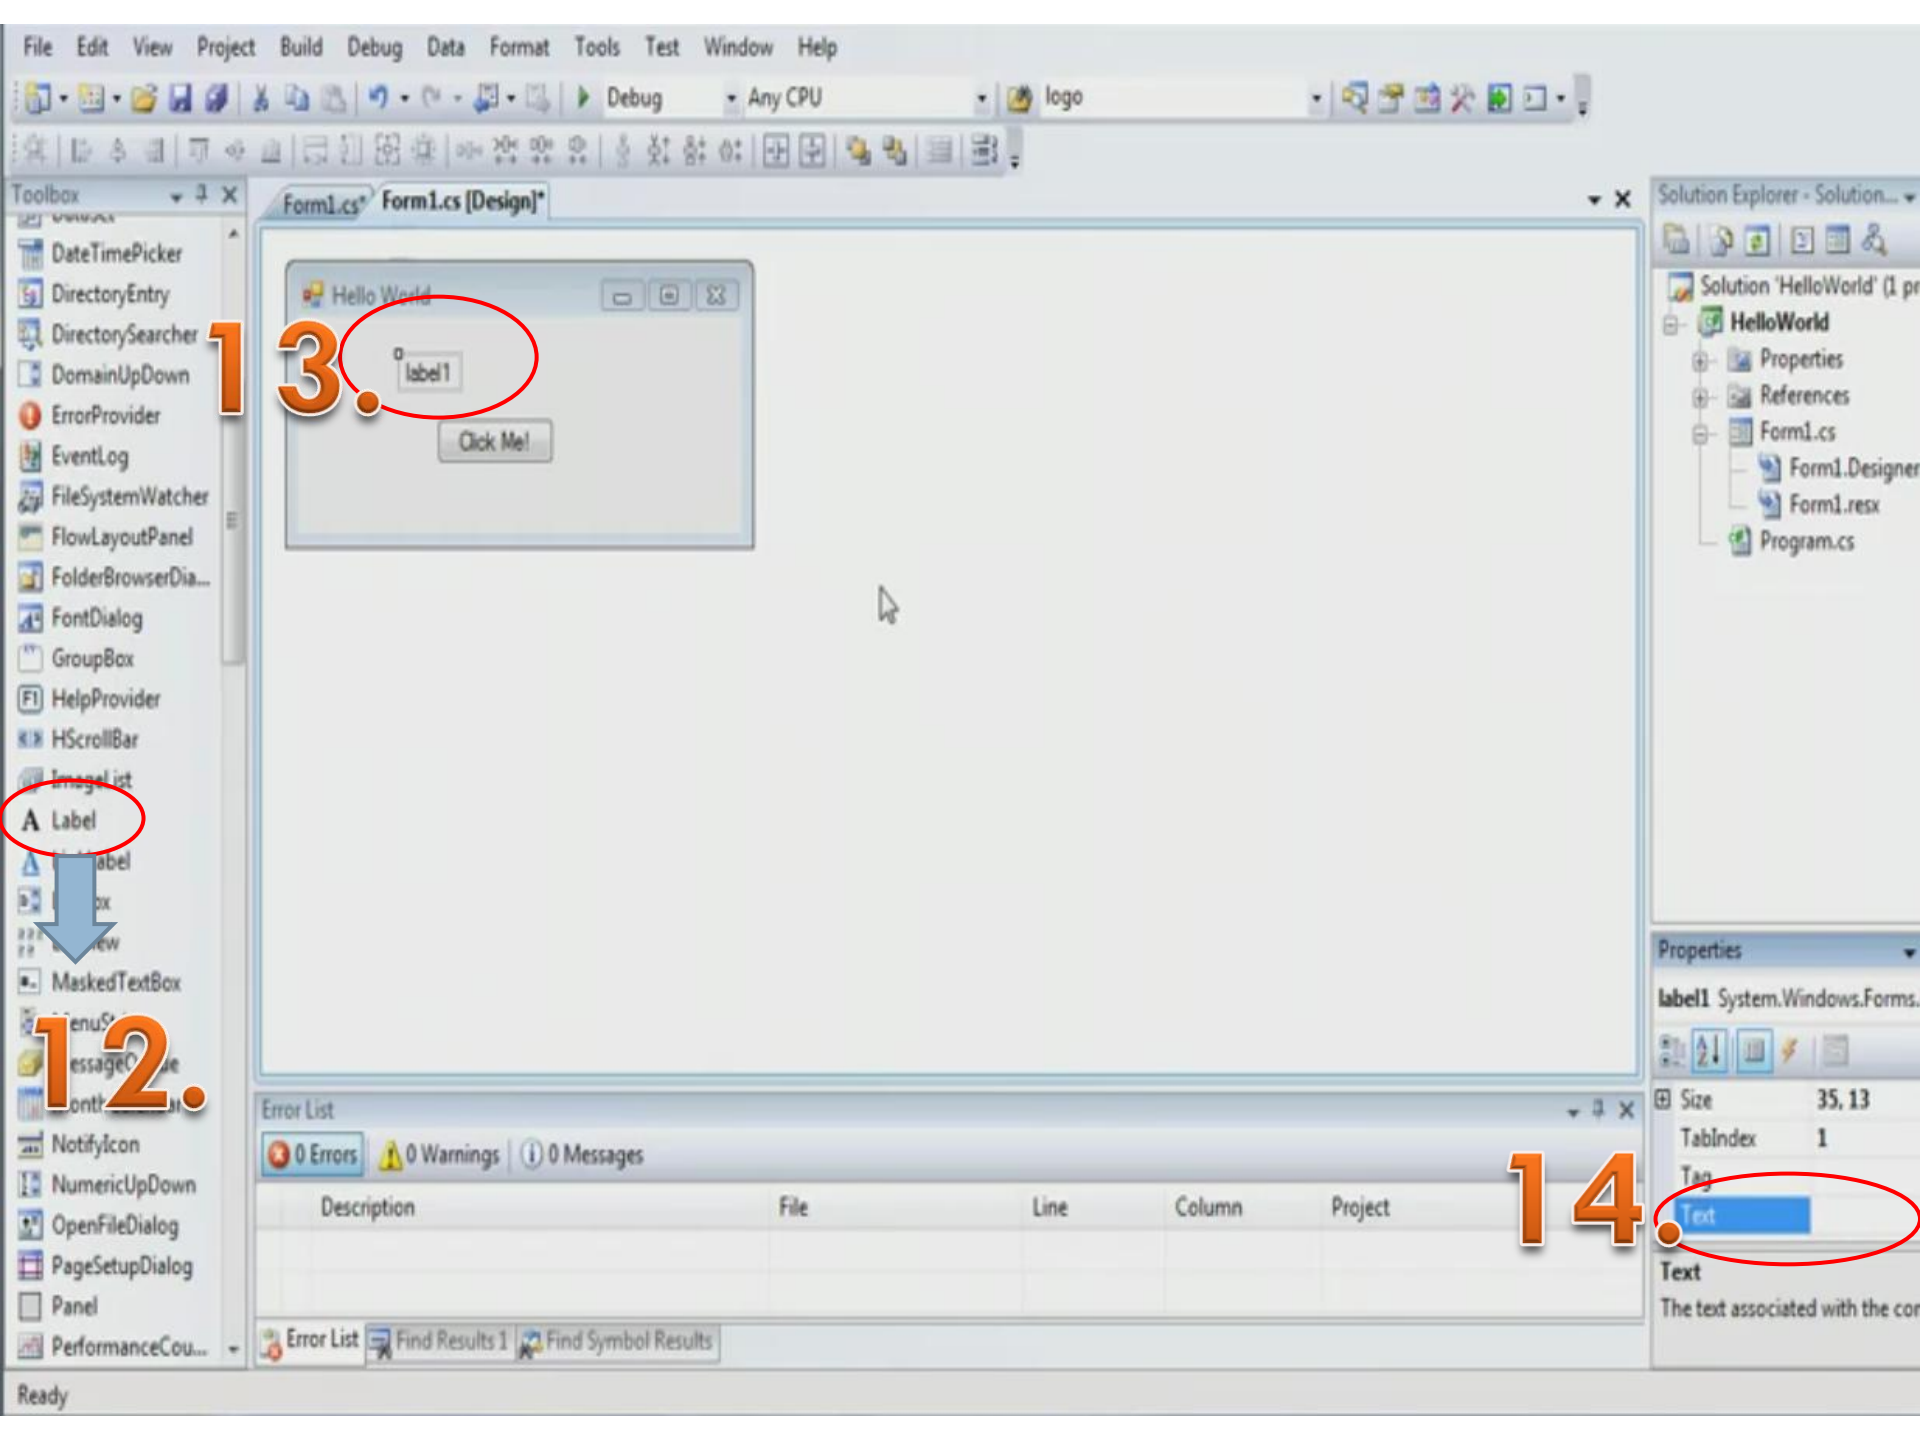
File Edit View Project Build Debug Data Format Tools Test Window Help

Debug Any CPU logo

Toolbox

DateTimePicker
DirectoryEntry
DirectorySearcher
DomainUpDown
ErrorProvider
EventLog
FileSystemWatcher
FlowLayoutPanel
FolderBrowserDia...
FontDialog
GroupBox
HelpProvider
HScrollBar
ImageList
Label
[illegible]abel
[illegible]x
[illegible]ew
MaskedTextBox
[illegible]enuS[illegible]
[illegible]essage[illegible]e
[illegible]ont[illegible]
NotifyIcon
NumericUpDown
OpenFileDialog
PageSetupDialog
Panel
PerformanceCou...

Form1.cs* Form1.cs [Design]*

Hello World

label1

Click Me!

13.

12.

14.

Solution Explorer - Solution...

Solution 'HelloWorld' (1 pr
HelloWorld
Properties
References
Form1.cs
Form1.Designer
Form1.resx
Program.cs

Properties

label1 System.Windows.Forms.

| | |
|---|---|
| Size | 35, 13 |
| TabIndex | 1 |
| Tag | |
| Text | |

Text
The text associated with the cor

Error List

0 Errors 0 Warnings 0 Messages

| Description | File | Line | Column | Project |
|---|---|---|---|---|

Error List Find Results 1 Find Symbol Results

Ready